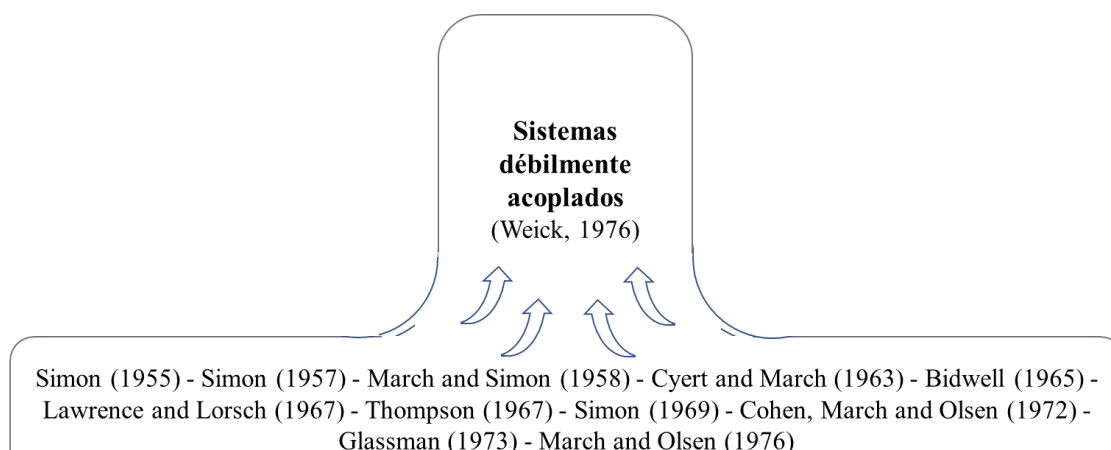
**Sistemas débilmente acoplados**
(Weick, 1976)

Simon (1955) - Simon (1957) - March and Simon (1958) - Cyert and March (1963) - Bidwell (1965) - Lawrence and Lorsch (1967) - Thompson (1967) - Simon (1969) - Cohen, March and Olsen (1972) - Glassman (1973) - March and Olsen (1976)